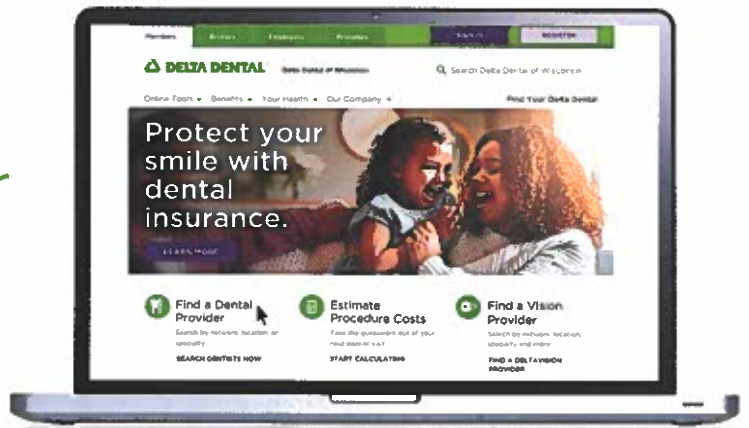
Members Brokers Employers Providers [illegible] REGISTER

DELTA DENTAL Delta Dental of Wisconsin

Search Delta Dental of Wisconsin

Online Tools Benefits Your Health Our Company

Find Your Delta Dental

Protect your smile with dental insurance.

LEARN MORE

Find a Dental Provider
Search by network, location or specialty
SEARCH DENTISTS NOW

Estimate Procedure Costs
Take the guesswork out of your next dental visit
START CALCULATING

Find a Vision Provider
Search by network, location, specialty, and more
FIND A DELTAVISION PROVIDER